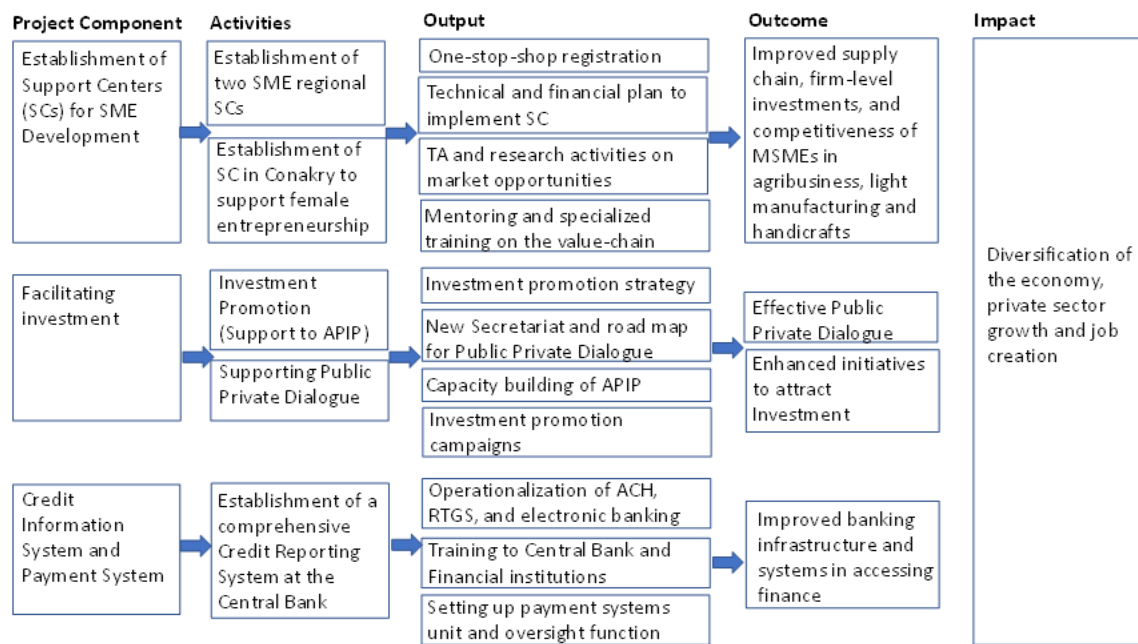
Project Component

Activities

Output

Outcome

Impact

Establishment of Support Centers (SCs) for SME Development

Establishment of two SME regional SCs

Establishment of SC in Conakry to support female entrepreneurship

One-stop-shop registration

Technical and financial plan to implement SC

TA and research activities on market opportunities

Mentoring and specialized training on the value-chain

Improved supply chain, firm-level investments, and competitiveness of MSMEs in agribusiness, light manufacturing and handicrafts

Diversification of the economy, private sector growth and job creation

Facilitating investment

Investment Promotion (Support to APIP)

Supporting Public Private Dialogue

Investment promotion strategy

New Secretariat and road map for Public Private Dialogue

Capacity building of APIP

Investment promotion campaigns

Effective Public Private Dialogue

Enhanced initiatives to attract Investment

Credit Information System and Payment System

Establishment of a comprehensive Credit Reporting System at the Central Bank

Operationalization of ACH, RTGS, and electronic banking

Training to Central Bank and Financial institutions

Setting up payment systems unit and oversight function

Improved banking infrastructure and systems in accessing finance